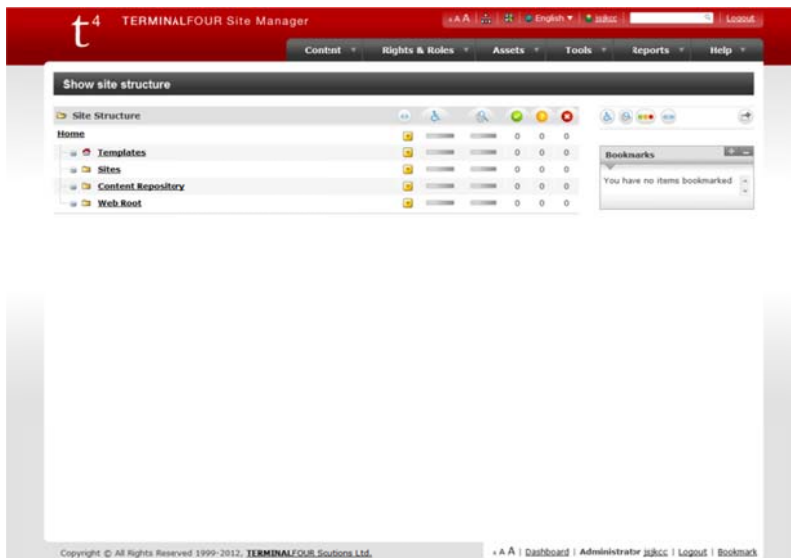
t4 TERMINALFOUR Site Manager

A A | English | jsjkcc | Logout

Content | Rights & Roles | Assets | Tools | Reports | Help

Show site structure

Site Structure

| | | | | | | |
|---|---|---|---|---|---|---|
| Home | | | | 0 | 0 | 0 |
| Templates | | | | 0 | 0 | 0 |
| Sites | | | | 0 | 0 | 0 |
| Content Repository | | | | 0 | 0 | 0 |
| Web Root | | | | 0 | 0 | 0 |

Bookmarks

You have no items bookmarked

Copyright © All Rights Reserved 1999-2012, TERMINALFOUR Solutions Ltd.

A A | Dashboard | Administrator jsjkcc | Logout | Bookmark